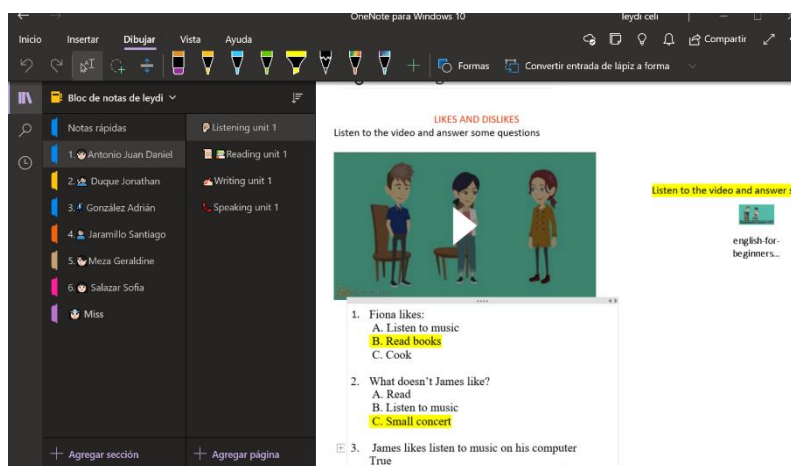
OneNote para Windows 10
leydi celi

Inicio Insertar Dibujar Vista Ayuda
Compartir
Formas
Convertir entrada de lápiz a forma

Bloc de notas de leydi

Notas rápidas
1. Antonio Juan Daniel
2. Duque Jonathan
3. González Adrián
4. Jaramillo Santiago
5. Meza Geraldine
6. Salazar Sofia
Miss

Agregar sección

Listening unit 1
Reading unit 1
Writing unit 1
Speaking unit 1

Agregar página

LIKES AND DISLIKES
Listen to the video and answer some questions

Listen to the video and answer s

english-for-beginners...

1. Fiona likes:
A. Listen to music
B. Read books
C. Cook

2. What doesn't James like?
A. Read
B. Listen to music
C. Small concert

3. James likes listen to music on his computer
True